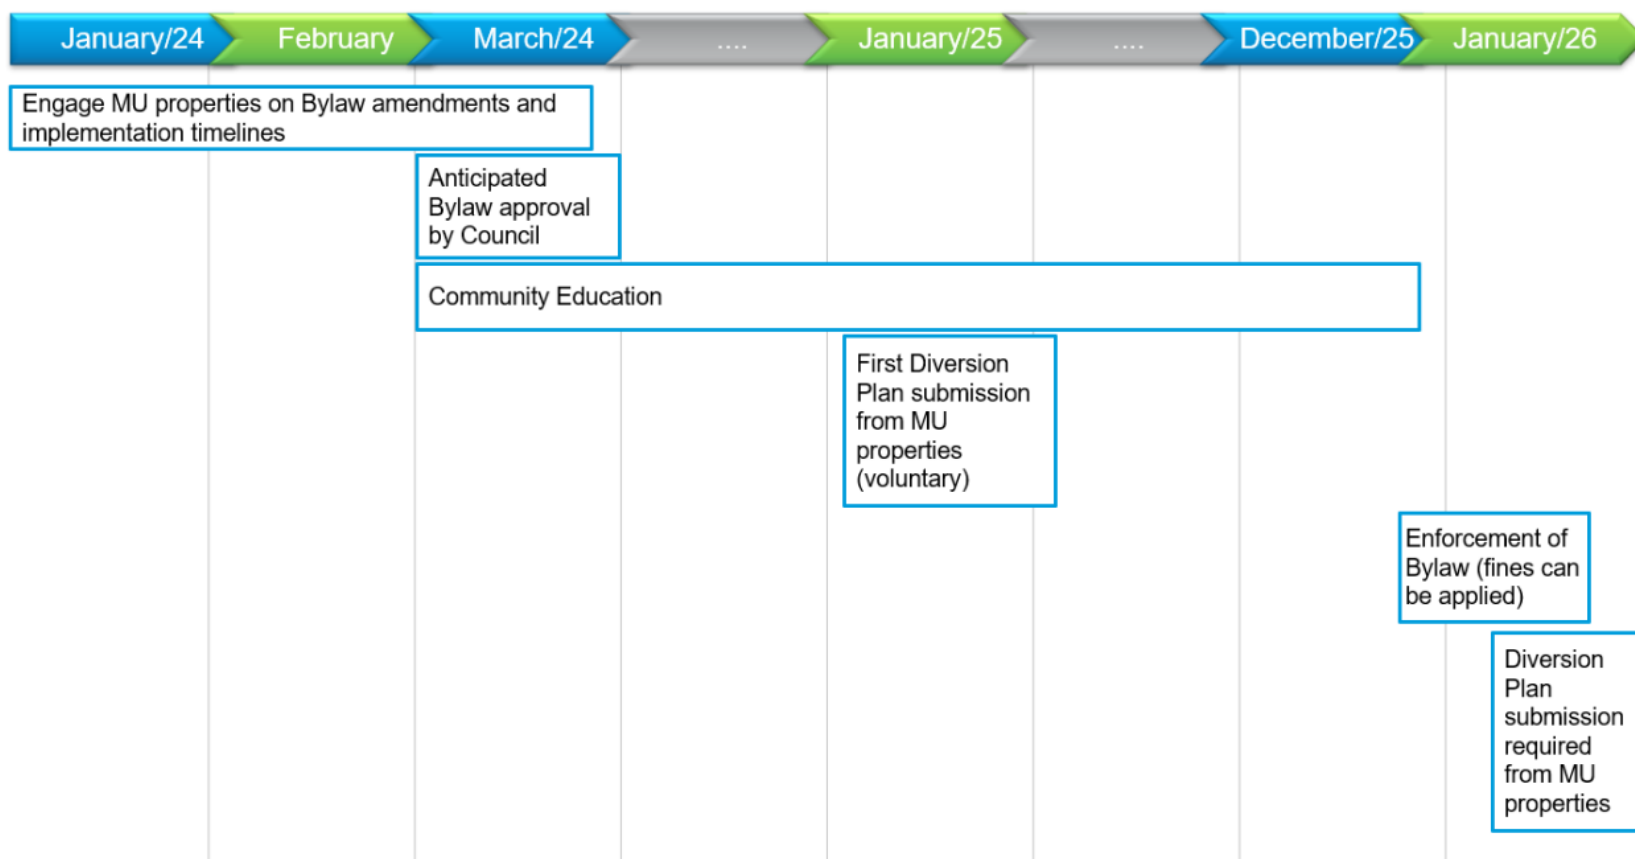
January/24 February March/24 .... January/25 .... December/25 January/26

Engage MU properties on Bylaw amendments and implementation timelines

Anticipated Bylaw approval by Council

Community Education

First Diversion Plan submission from MU properties (voluntary)

Enforcement of Bylaw (fines can be applied)

Diversion Plan submission required from MU properties